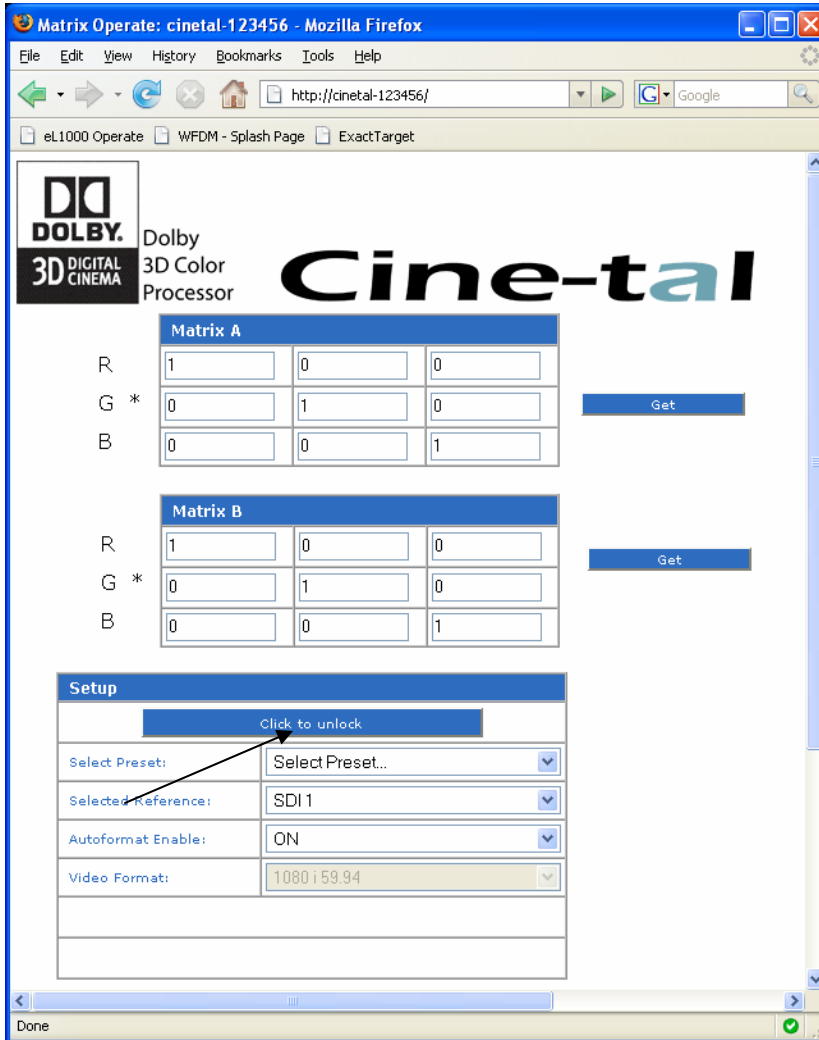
Matrix Operate: cinetal-123456 - Mozilla Firefox

File Edit View History Bookmarks Tools Help

http://cinetal-123456/

Google

eL1000 Operate WFDM - Splash Page ExactTarget

DOLBY. 3D DIGITAL CINEMA

Dolby 3D Color Processor

Cine-tal

| | Matrix A | | |
|---|---|---|---|
| R | 1 | 0 | 0 |
| G * | 0 | 1 | 0 |
| B | 0 | 0 | 1 |

Get

| | Matrix B | | |
|---|---|---|---|
| R | 1 | 0 | 0 |
| G * | 0 | 1 | 0 |
| B | 0 | 0 | 1 |

Get

| Setup | |
|---|---|
| Click to unlock | |
| Select Preset: | Select Preset... |
| Selected Reference: | SDI 1 |
| Autoformat Enable: | ON |
| Video Format: | 1080 i 59.94 |

Done